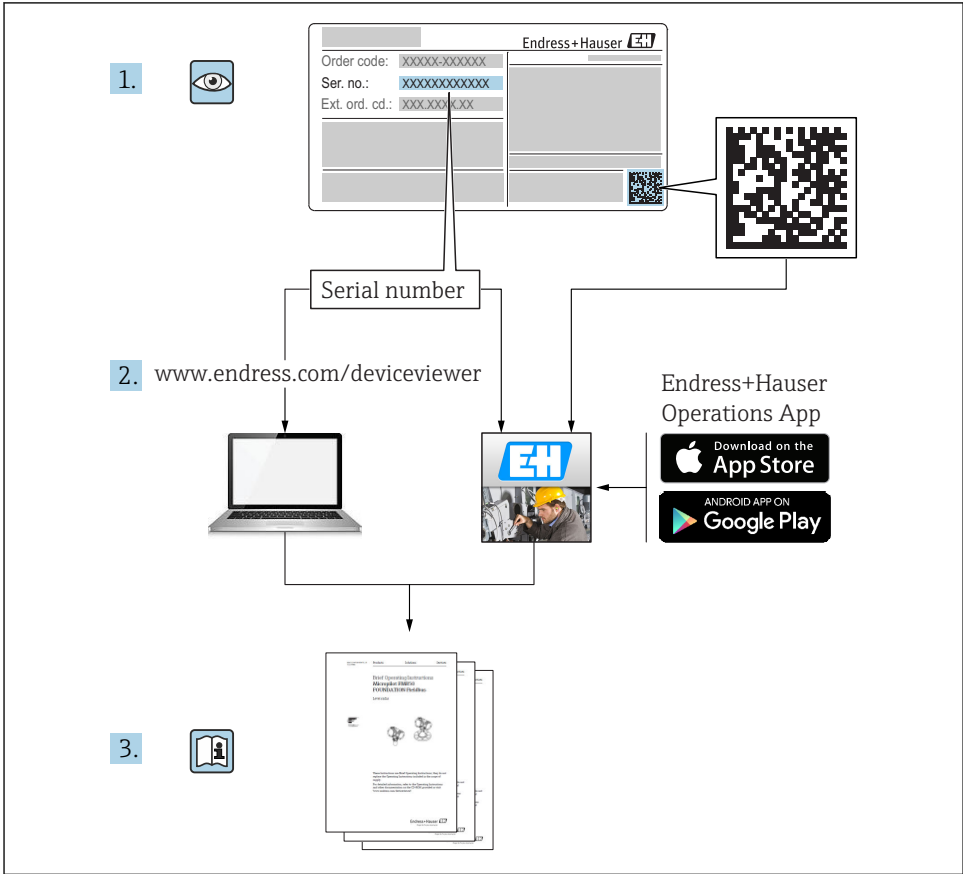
1.

Endress+Hauser

Order code: XXXXX-XXXXXX

Ser. no.: XXXXXXXXXXXX

Ext. ord. cd.: XXX.XXXX.XX

Serial number

2. www.endress.com/deviceviewer

Endress+Hauser Operations App

Download on the App Store

ANDROID APP ON Google Play

Brief Operating Instructions

3.